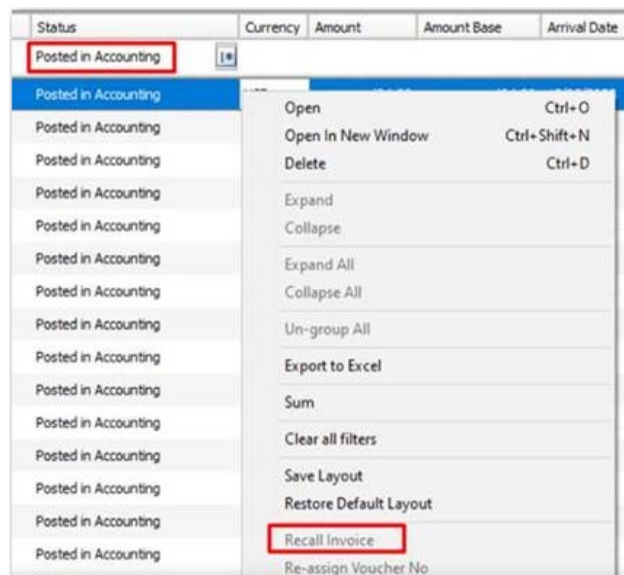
| Status | Currency | Amount | Amount Base | Arrival Date |
|---|---|---|---|---|
| Posted in Accounting | | | | |
| Posted in Accounting | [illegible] | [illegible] | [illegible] | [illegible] |
| Posted in Accounting | | | | |
| Posted in Accounting | | | | |
| Posted in Accounting | | | | |
| Posted in Accounting | | | | |
| Posted in Accounting | | | | |
| Posted in Accounting | | | | |
| Posted in Accounting | | | | |
| Posted in Accounting | | | | |
| Posted in Accounting | | | | |
| Posted in Accounting | | | | |
| Posted in Accounting | | | | |
| Posted in Accounting | | | | |
| Posted in Accounting | | | | |
| Posted in Accounting | | | | |

Open Ctrl+O
Open In New Window Ctrl+Shift+N
Delete Ctrl+D
Expand
Collapse
Expand All
Collapse All
Un-group All
Export to Excel
Sum
Clear all filters
Save Layout
Restore Default Layout
Recall Invoice
Re-assign Voucher No